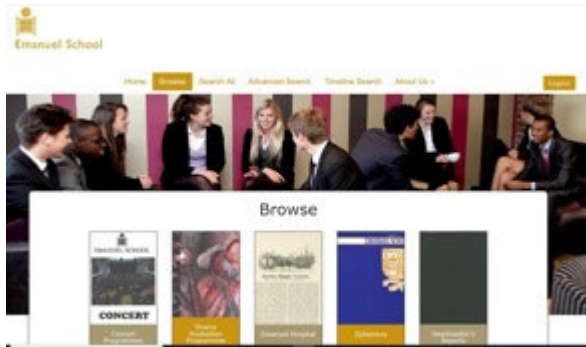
Emanuel School

Home Browse Search All Advanced Search Timeline Search About Us

Login

Browse

EMANUEL SCHOOL CONCERT

Concert Programmes

Drama Production Programmes

Emanuel Hospital

Syllabus

Headmaster's Reports